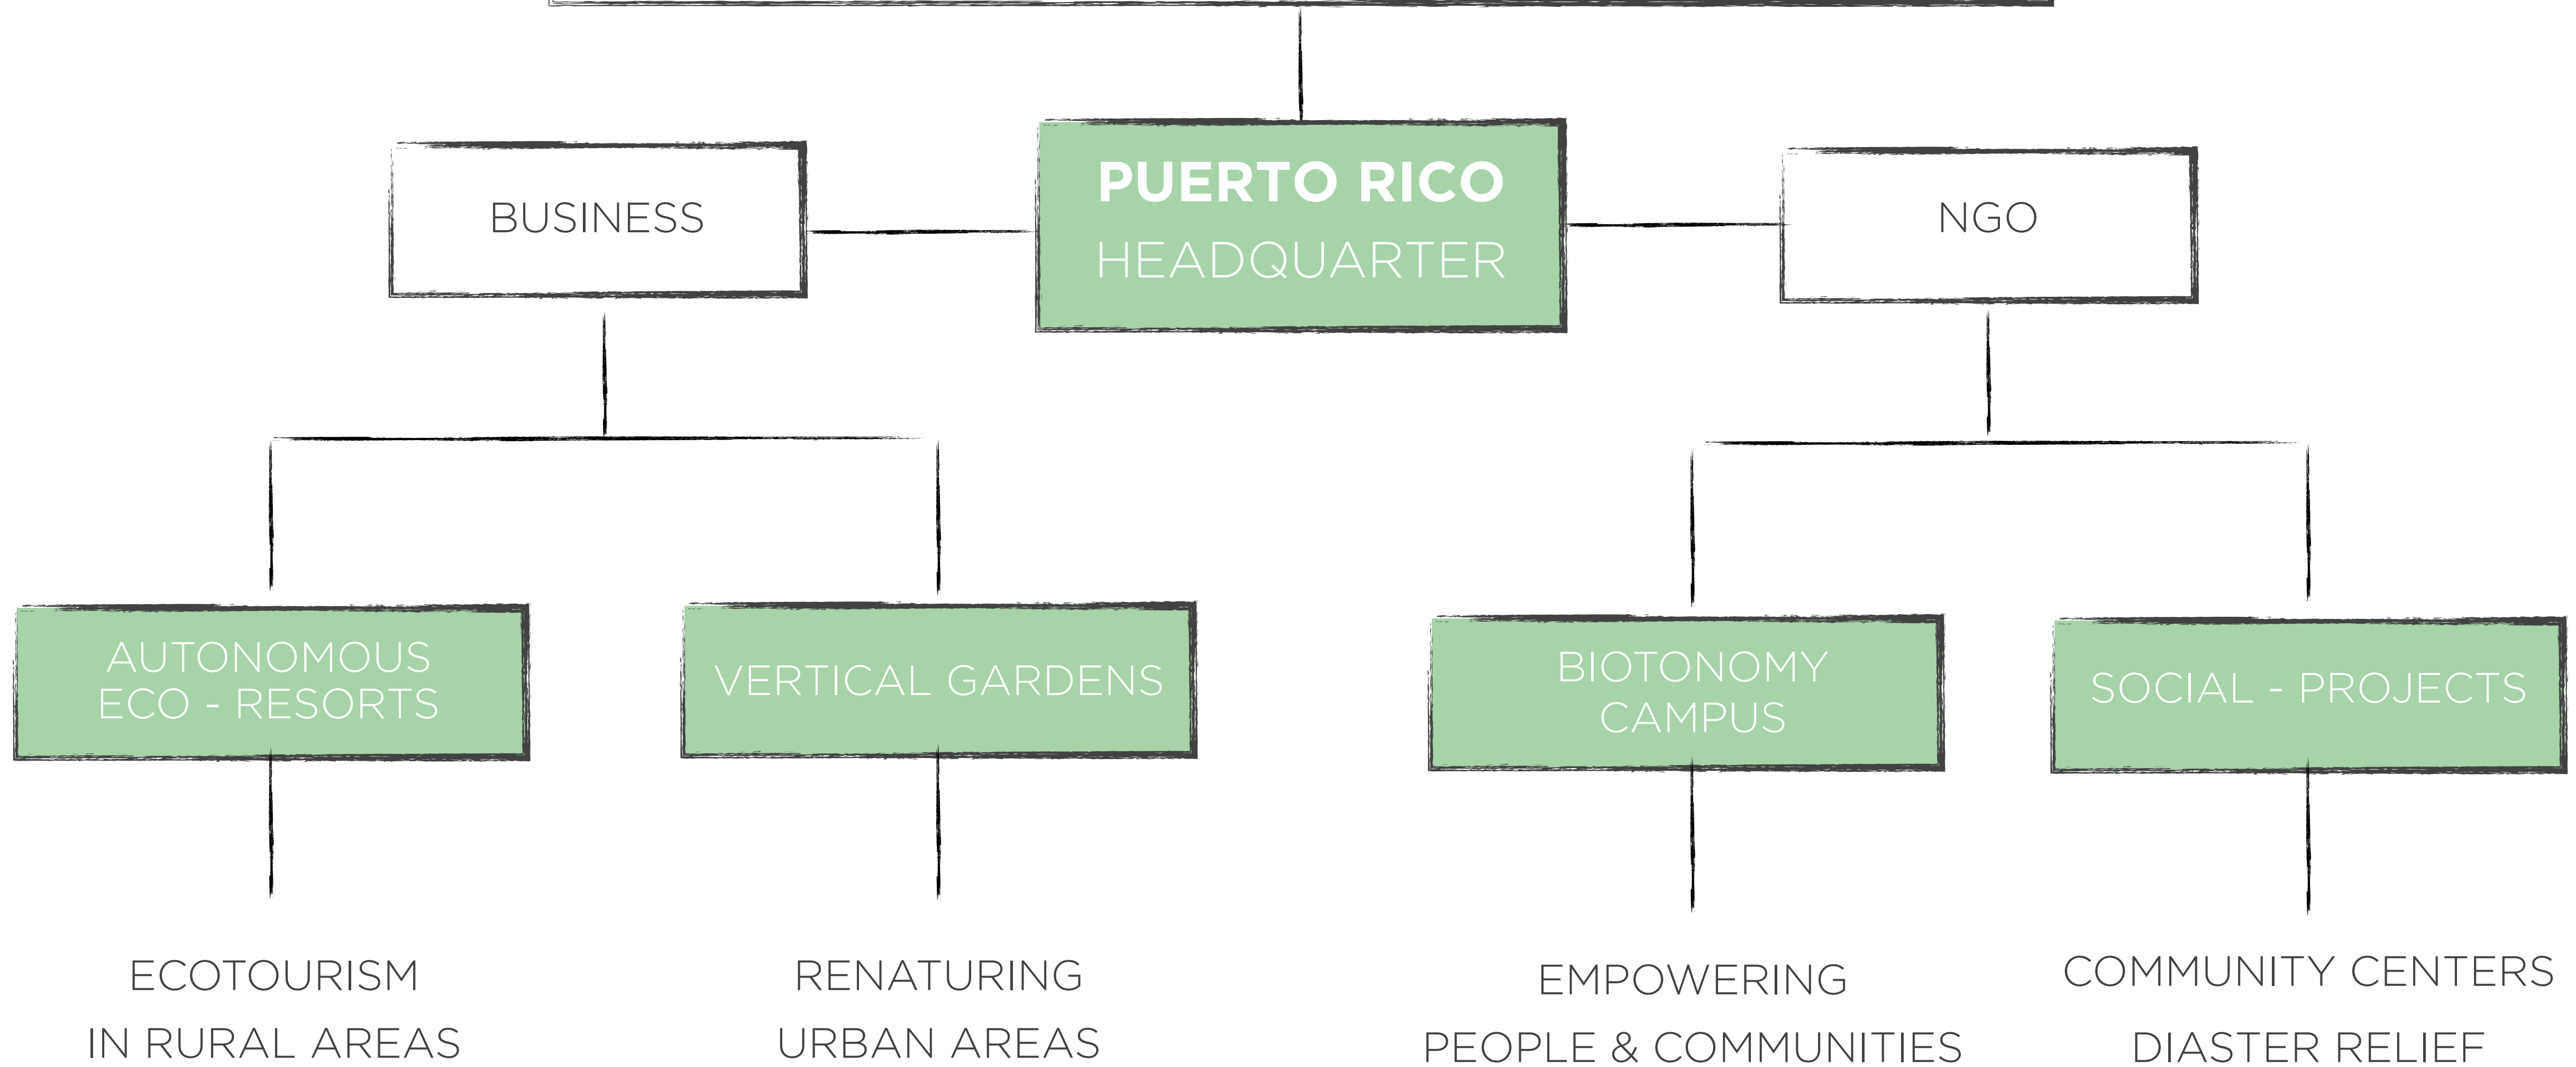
PUERTO RICO
HEADQUARTER

BUSINESS

NGO

AUTONOMOUS ECO - RESORTS

VERTICAL GARDENS

BIOTONOMY CAMPUS

SOCIAL - PROJECTS

ECOTOURISM
IN RURAL AREAS

RENATURING
URBAN AREAS

EMPOWERING
PEOPLE & COMMUNITIES

COMMUNITY CENTERS
DIASTER RELIEF